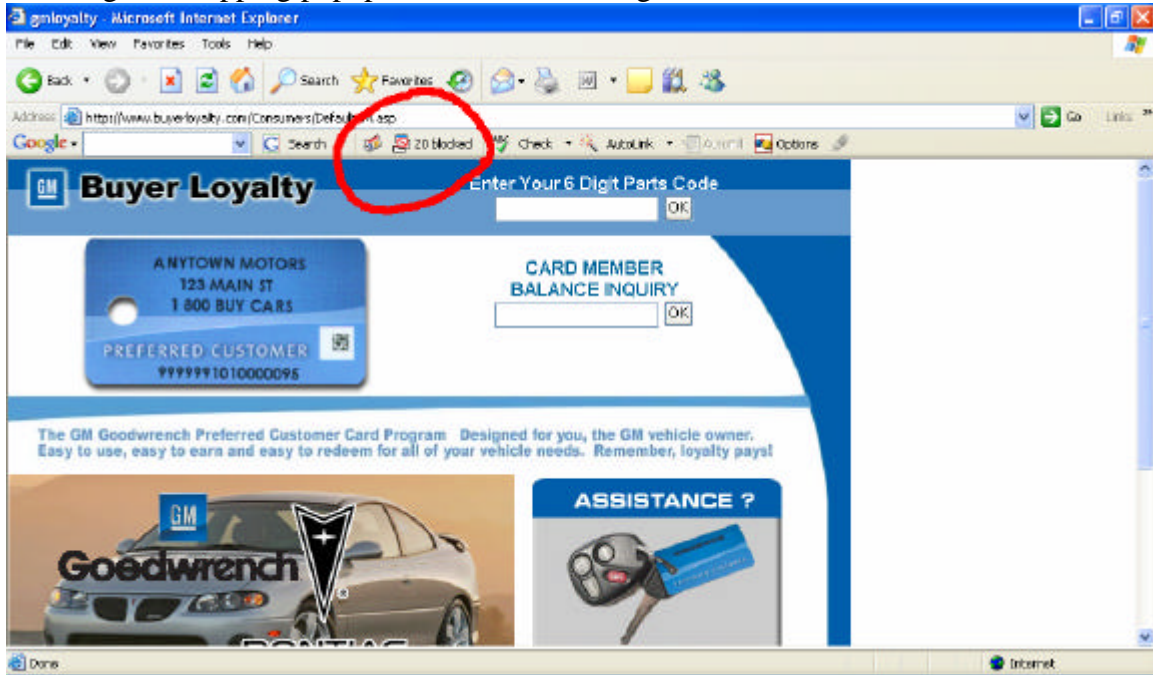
gmloyalty - Microsoft Internet Explorer

File Edit View Favorites Tools Help

Back Search Favorites

Address http://www.buyerloyalty.com/Consumers/Default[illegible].asp Go Links

Google Search 20 blocked Check AutoLink AutoFill Options

GM Buyer Loyalty

Enter Your 6 Digit Parts Code
OK

ANYTOWN MOTORS
123 MAIN ST
1 800 BUY CARS
PREFERRED CUSTOMER
9999991010000095

CARD MEMBER
BALANCE INQUIRY
OK

The GM Goodwrench Preferred Customer Card Program Designed for you, the GM vehicle owner. Easy to use, easy to earn and easy to redeem for all of your vehicle needs. Remember, loyalty pays!

GM
Goodwrench

ASSISTANCE ?

Done

Internet